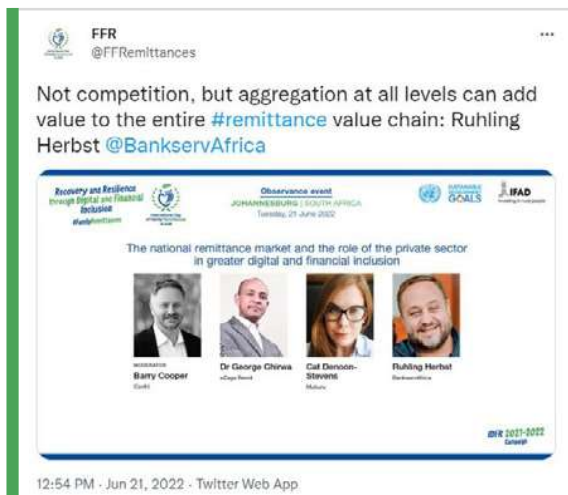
FFR
@FFRemittances

...

Not competition, but aggregation at all levels can add value to the entire #remittance value chain: Ruhling Herbst @BankservAfrica

Recovery and Resilience through Digital and Financial Inclusion
#familyremittances

Observance event
JOHANNESBURG | SOUTH AFRICA
Tuesday, 21 June 2022

SUSTAINABLE DEVELOPMENT GOALS

IFAD
Investing in rural people

The national remittance market and the role of the private sector in greater digital and financial inclusion

MODERATOR
Barry Cooper
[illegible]

Dr George Chirwa
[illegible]

Cal Benson-Stevens
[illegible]

Ruhling Herbst
BankservAfrica

IDFR 2021-2022
Campaign

12:54 PM · Jun 21, 2022 · Twitter Web App